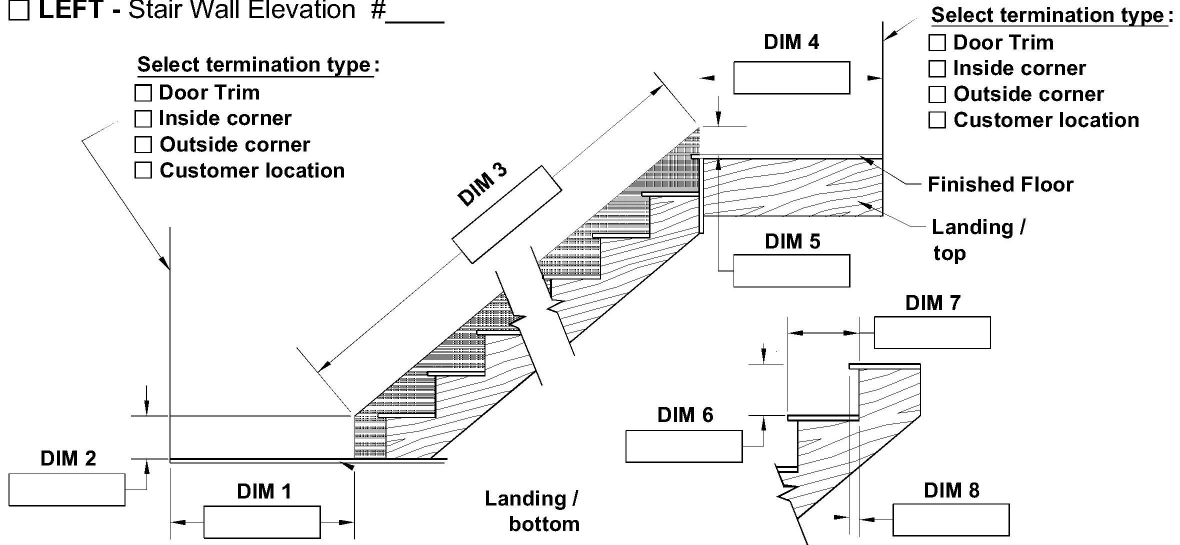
☐ LEFT - Stair Wall Elevation #____

Select termination type:
☐ Door Trim
☐ Inside corner
☐ Outside corner
☐ Customer location

DIM 3

DIM 4

Select termination type:
☐ Door Trim
☐ Inside corner
☐ Outside corner
☐ Customer location

Finished Floor

Landing / top

DIM 5

DIM 7

DIM 6

DIM 2

DIM 1

Landing / bottom

DIM 8